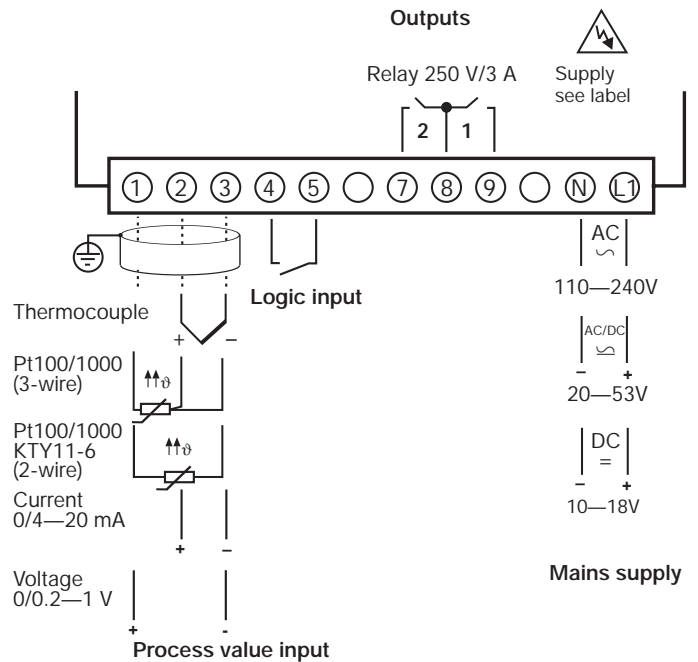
Outputs

Relay 250 V/3 A

Supply
see label

2
1

1 2 3 4 5 7 8 9 N L1

AC
∽

110—240V

Logic input

Thermocouple

+ −

Pt100/1000
(3-wire)

Pt100/1000
KTY11-6
(2-wire)

AC/DC

− +
20—53V

DC
=

− +
10—18V

Current
0/4—20 mA

+ −

Voltage
0/0.2—1 V

+ -

Mains supply

Process value input